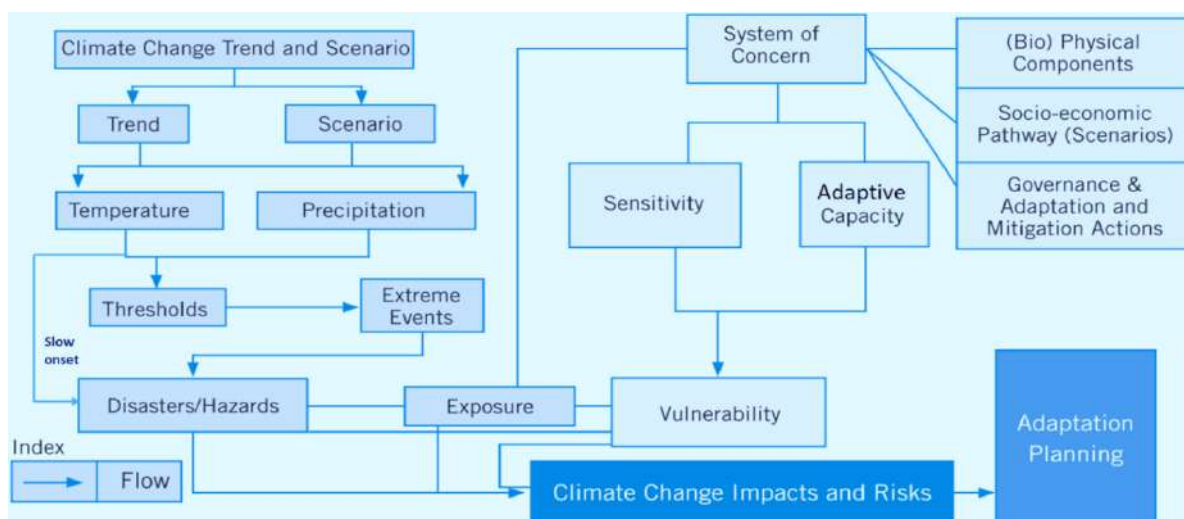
Climate Change Trend and Scenario

Trend

Scenario

Temperature

Precipitation

Thresholds

Extreme Events

Slow onset

Disasters/Hazards

Exposure

System of Concern

(Bio) Physical Components

Socio-economic Pathway (Scenarios)

Governance & Adaptation and Mitigation Actions

Sensitivity

Adaptive Capacity

Vulnerability

Adaptation Planning

Index

Flow

Climate Change Impacts and Risks